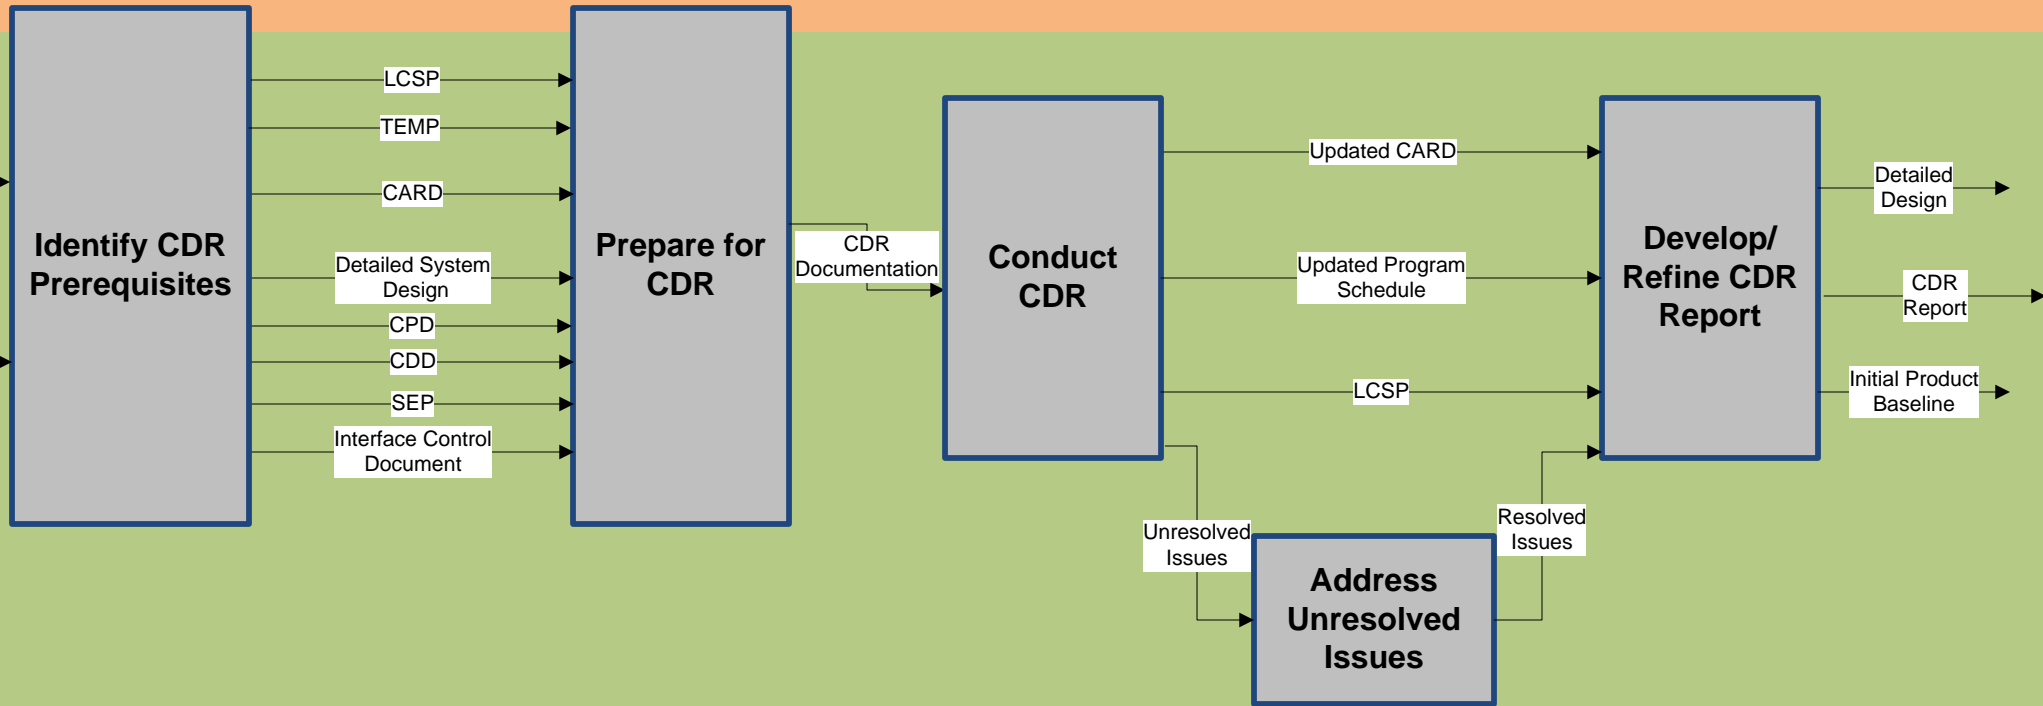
Identify CDR Prerequisites

LCSP

TEMP

CARD

Detailed System Design

CPD

CDD

SEP

Interface Control Document

Prepare for CDR

CDR Documentation

Conduct CDR

Updated CARD

Updated Program Schedule

LCSP

Unresolved Issues

Address Unresolved Issues

Resolved Issues

Develop/ Refine CDR Report

Detailed Design

CDR Report

Initial Product Baseline